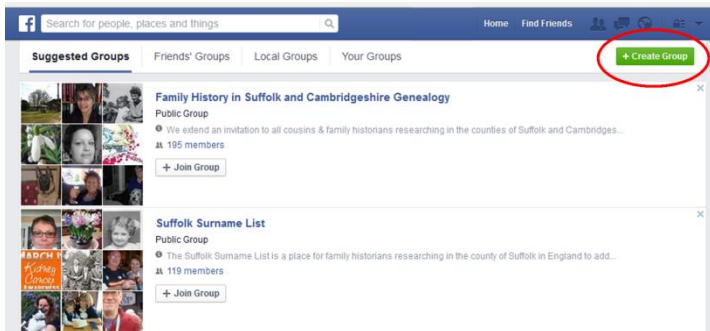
f Search for people, places and things

Home Find Friends

Suggested Groups Friends' Groups Local Groups Your Groups

+ Create Group

Family History in Suffolk and Cambridgeshire Genealogy
Public Group
We extend an invitation to all cousins & family historians researching in the counties of Suffolk and Cambridges...
195 members
+ Join Group

Suffolk Surname List
Public Group
The Suffolk Surname List is a place for family historians researching in the county of Suffolk in England to add...
119 members
+ Join Group

MARCH
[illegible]